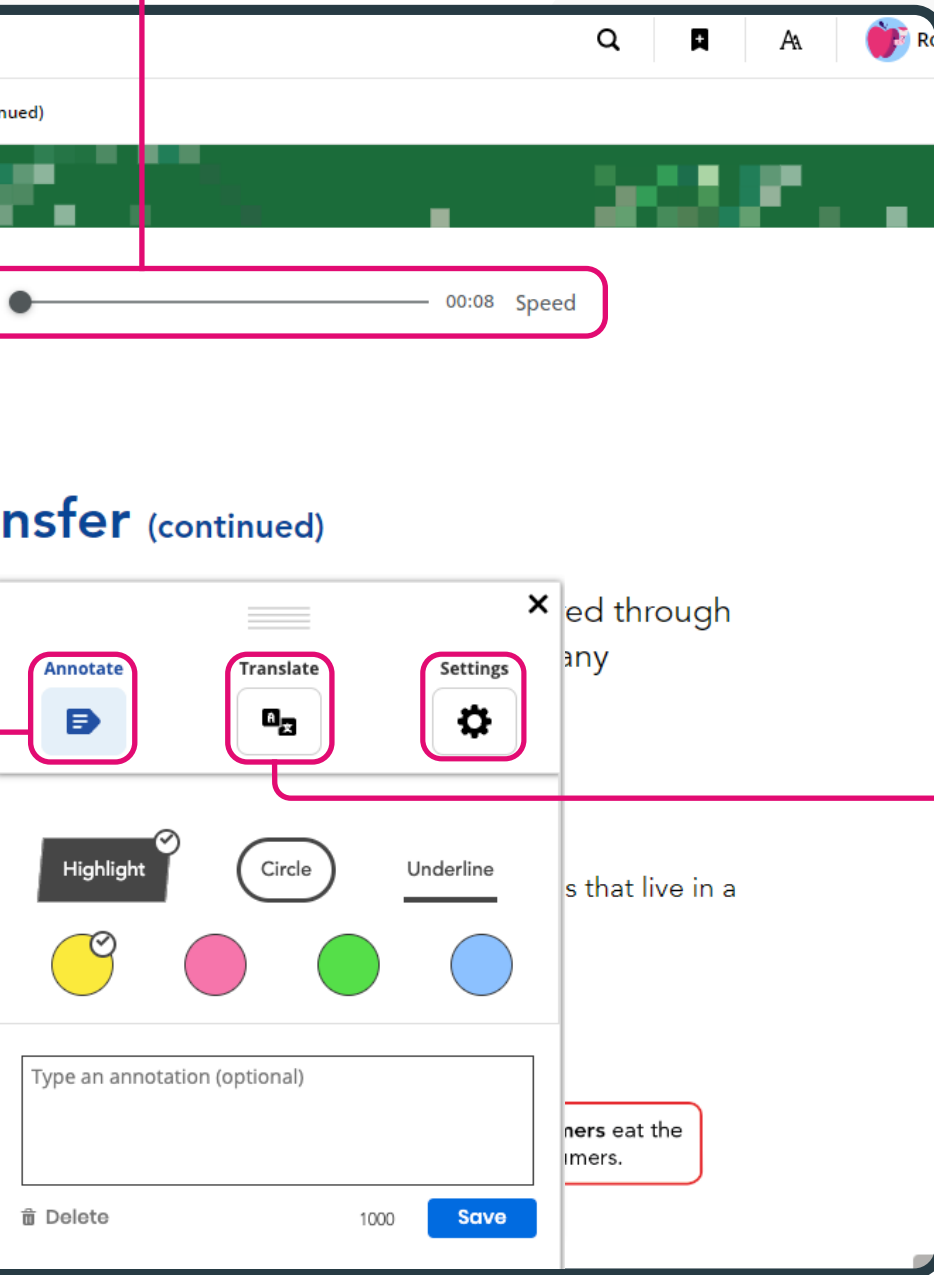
Ro

nued)

00:08 Speed

nsfer (continued)

ed through
any

s that live in a

ners eat the
mers.

Annotate

Translate

Settings

Highlight

Circle

Underline

Type an annotation (optional)

Delete

1000

Save